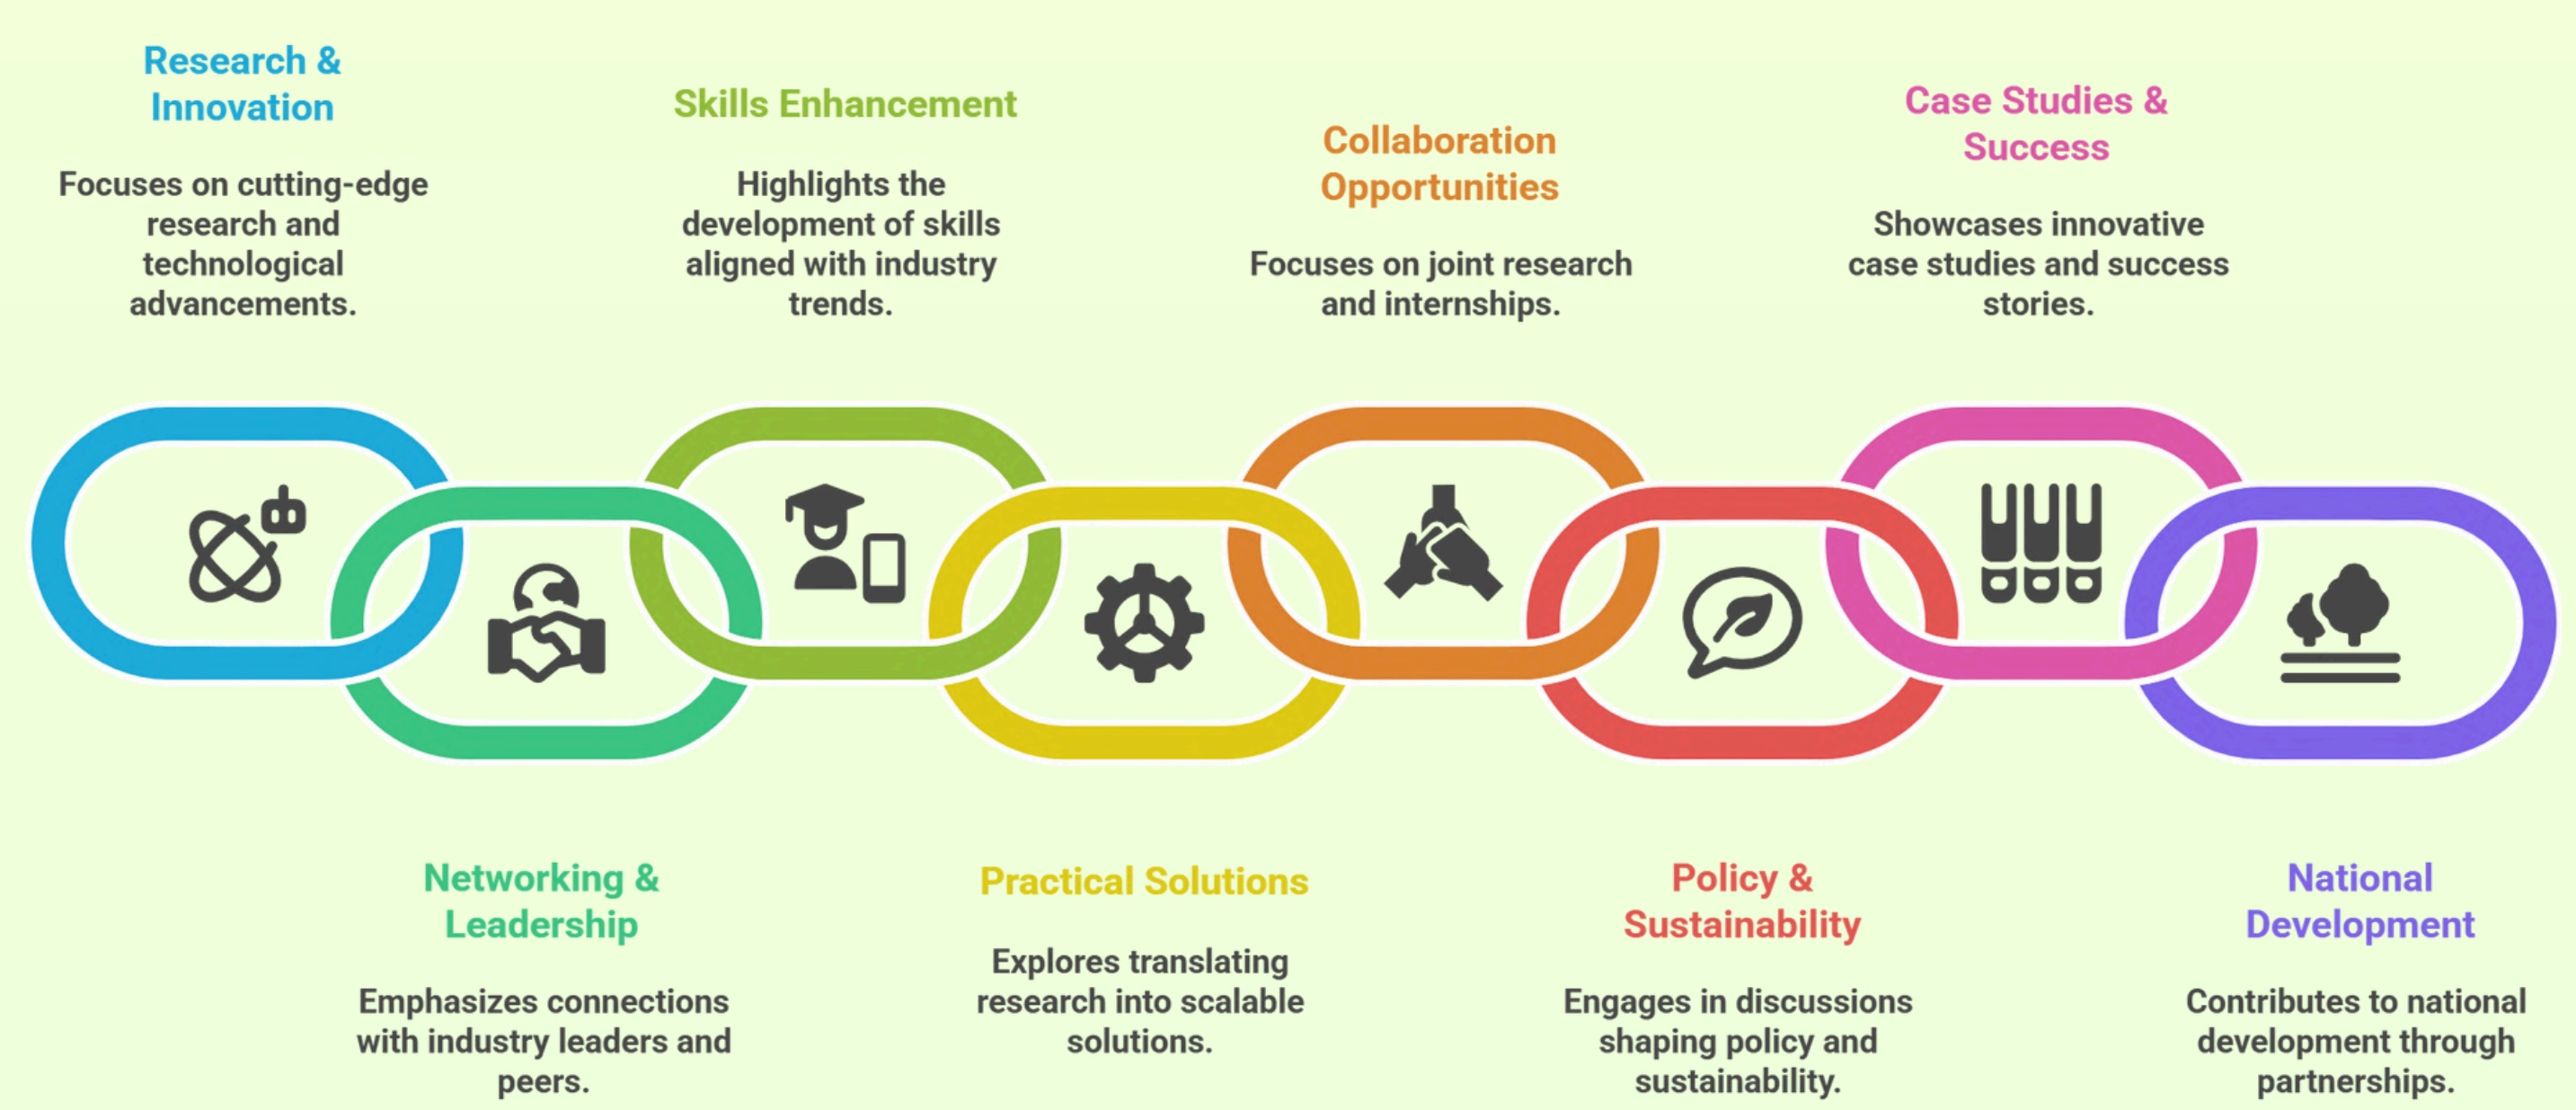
Research & Innovation

Focuses on cutting-edge research and technological advancements.

Skills Enhancement

Highlights the development of skills aligned with industry trends.

Collaboration Opportunities

Focuses on joint research and internships.

Case Studies & Success

Showcases innovative case studies and success stories.

Networking & Leadership

Emphasizes connections with industry leaders and peers.

Practical Solutions

Explores translating research into scalable solutions.

Policy & Sustainability

Engages in discussions shaping policy and sustainability.

National Development

Contributes to national development through partnerships.